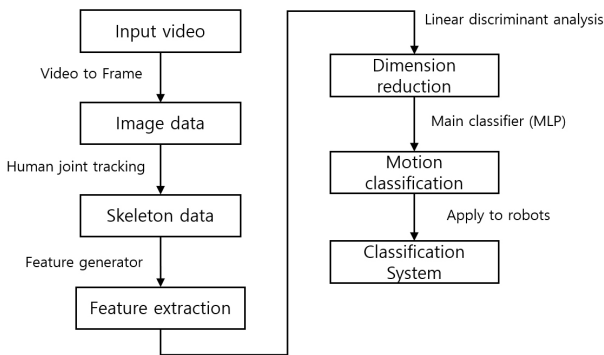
Input video

Video to Frame

Image data

Human joint tracking

Skeleton data

Feature generator

Feature extraction

Linear discriminant analysis

Dimension reduction

Main classifier (MLP)

Motion classification

Apply to robots

Classification System